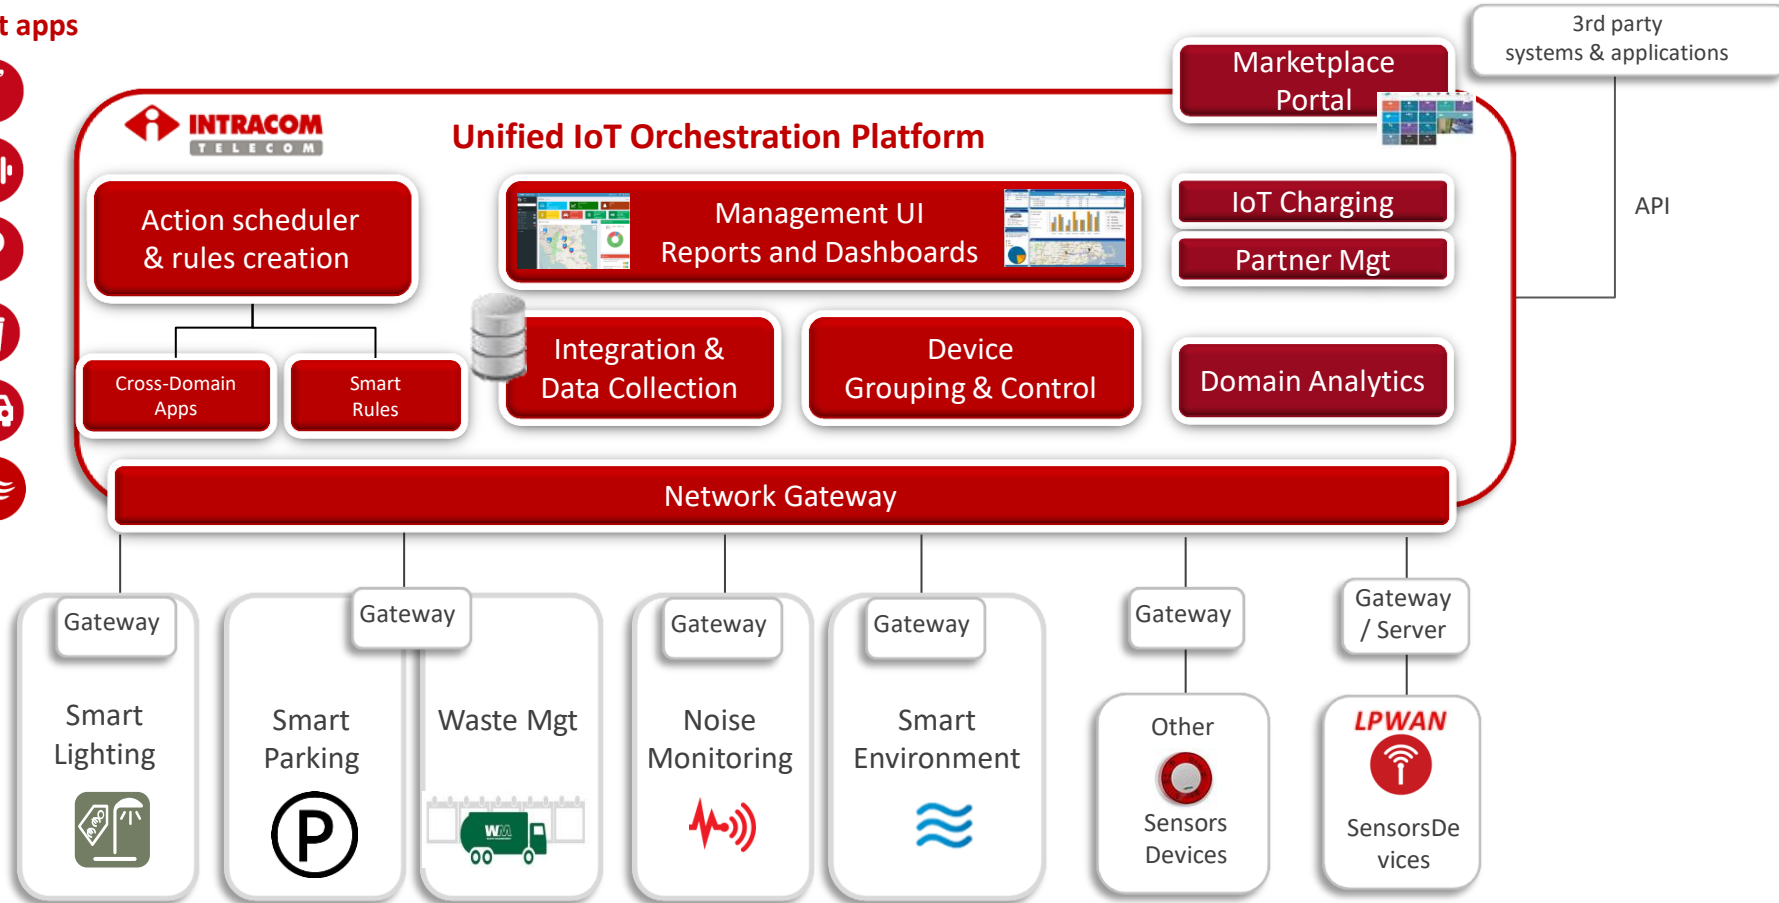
t apps

3rd party systems & applications

Marketplace Portal

INTRACOM TELECOM

Unified IoT Orchestration Platform

Action scheduler & rules creation

Management UI Reports and Dashboards

IoT Charging

Partner Mgt

API

Cross-Domain Apps

Smart Rules

Integration & Data Collection

Device Grouping & Control

Domain Analytics

Network Gateway

Gateway

Smart Lighting

Gateway

Smart Parking

Waste Mgt

WM

Gateway

Noise Monitoring

Gateway

Smart Environment

Gateway

Other

Sensors Devices

Gateway / Server

LPWAN

SensorsDevices